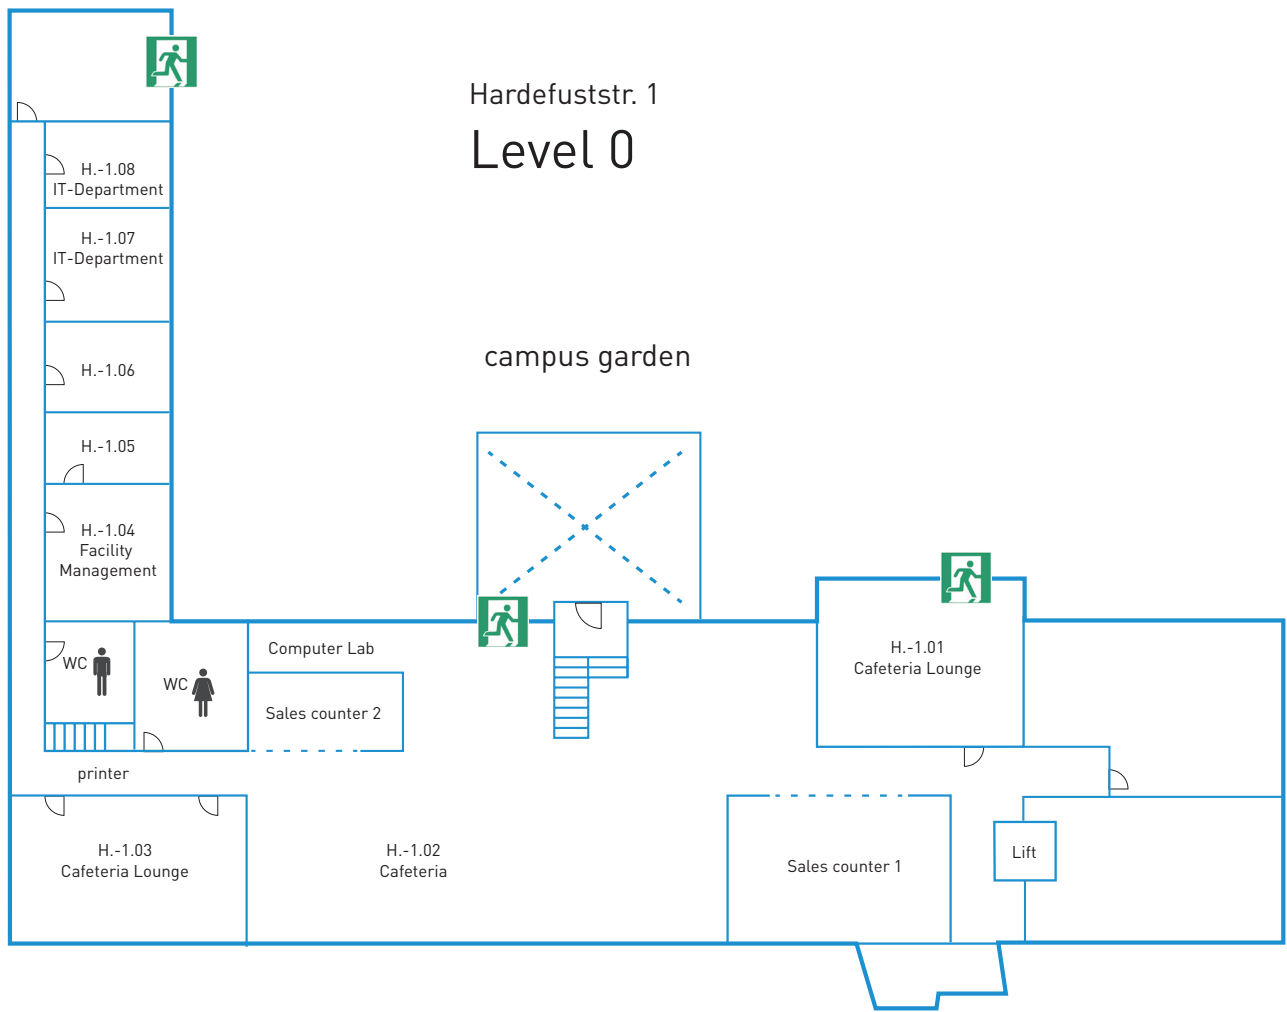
Hardefuststr. 1
Level 0

H.-1.08
IT-Department

H.-1.07
IT-Department

H.-1.06

H.-1.05

H.-1.04
Facility
Management

campus garden

WC

WC

Computer Lab

Sales counter 2

H.-1.01
Cafeteria Lounge

printer

H.-1.03
Cafeteria Lounge

H.-1.02
Cafeteria

Sales counter 1

Lift